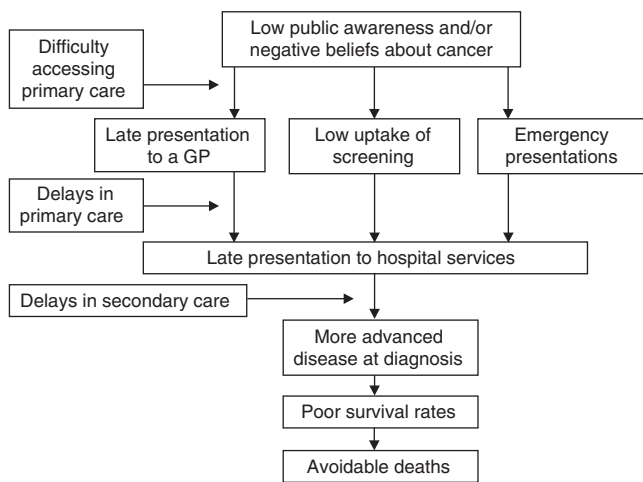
Low public awareness and/or negative beliefs about cancer

Difficulty accessing primary care

Late presentation to a GP

Low uptake of screening

Emergency presentations

Delays in primary care

Late presentation to hospital services

Delays in secondary care

More advanced disease at diagnosis

Poor survival rates

Avoidable deaths